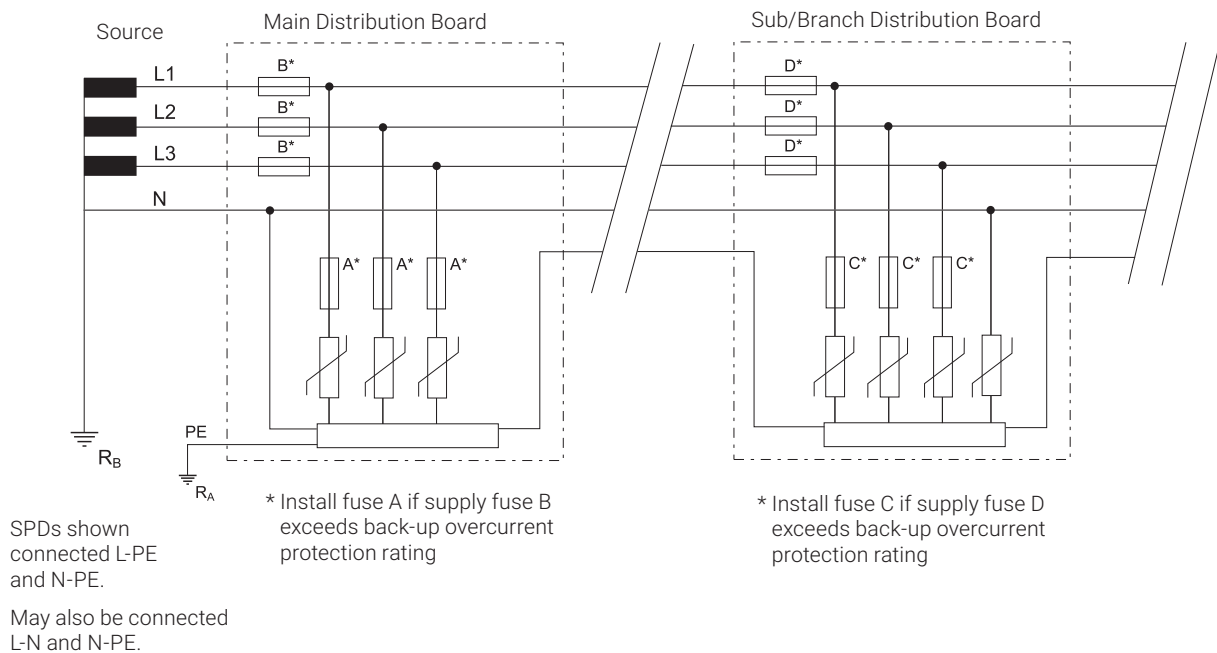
Source

Main Distribution Board

Sub/Branch Distribution Board

L1

L2

L3

N

B*

B*

B*

A*

A*

A*

D*

D*

D*

C*

C*

C*

PE

$R_B$

$R_A$

* Install fuse A if supply fuse B exceeds back-up overcurrent protection rating

* Install fuse C if supply fuse D exceeds back-up overcurrent protection rating

SPDs shown connected L-PE and N-PE.

May also be connected L-N and N-PE.